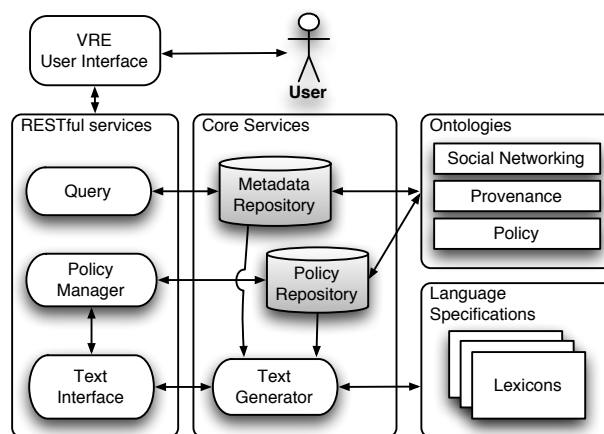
VRE
User Interface

User

RESTful services

Query

Policy
Manager

Text
Interface

Core Services

Metadata
Repository

Policy
Repository

Text
Generator

Ontologies

Social Networking

Provenance

Policy

Language
Specifications

Lexicons